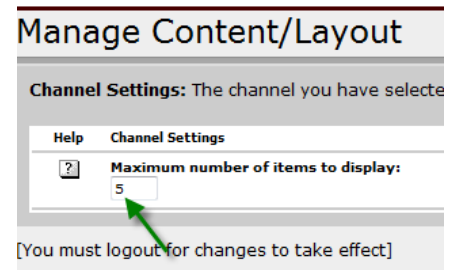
Manage Content/Layout

**Channel Settings:** The channel you have selecte

| Help | Channel Settings |
|---|---|
| ? | **Maximum number of items to display:** 5 |

[You must logout for changes to take effect]